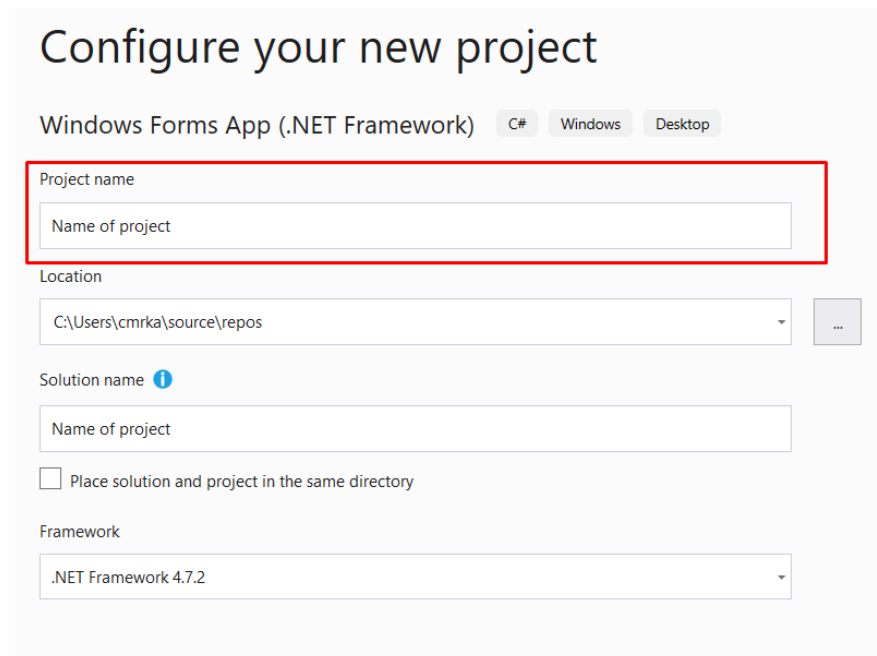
Configure your new project

Windows Forms App (.NET Framework) C# Windows Desktop

Project name

Name of project

Location

C:\Users\cmrka\source\repos

...

Solution name

Name of project

Place solution and project in the same directory

Framework

.NET Framework 4.7.2